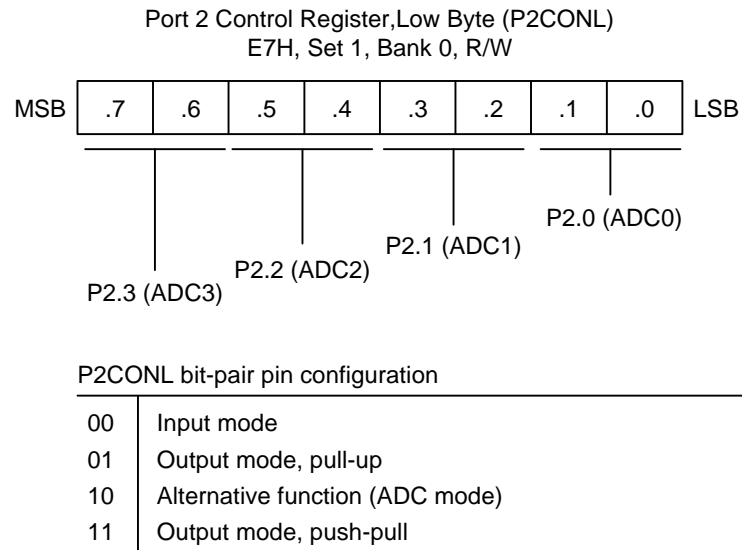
Port 2 Control Register,Low Byte (P2CONL)
E7H, Set 1, Bank 0, R/W

| MSB | .7 | .6 | .5 | .4 | .3 | .2 | .1 | .0 | LSB |
|---|---|---|---|---|---|---|---|---|---|

P2.3 (ADC3)
P2.2 (ADC2)
P2.1 (ADC1)
P2.0 (ADC0)

P2CONL bit-pair pin configuration

| | |
|---|---|
| 00 | Input mode |
| 01 | Output mode, pull-up |
| 10 | Alternative function (ADC mode) |
| 11 | Output mode, push-pull |